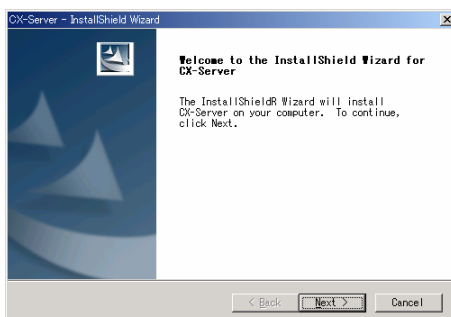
CX-Server - InstallShield Wizard

Welcome to the InstallShield Wizard for CX-Server

The InstallShieldR Wizard will install CX-Server on your computer. To continue, click Next.

< Back

Next >

Cancel